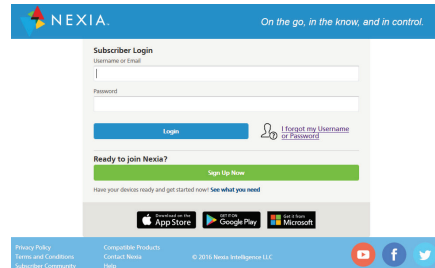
NEXIA.

On the go, in the know, and in control.

Subscriber Login

Username or Email

Password

Login

I forgot my Username or Password

Ready to join Nexia?

Sign Up Now

Have your devices ready and get started now! See what you need

Download on the App Store

GET IT ON Google Play

Get it from Microsoft

Privacy Policy
Terms and Conditions
Subscriber Community

Compatible Products
Contact Nexia
Help

© 2016 Nexia Intelligence LLC